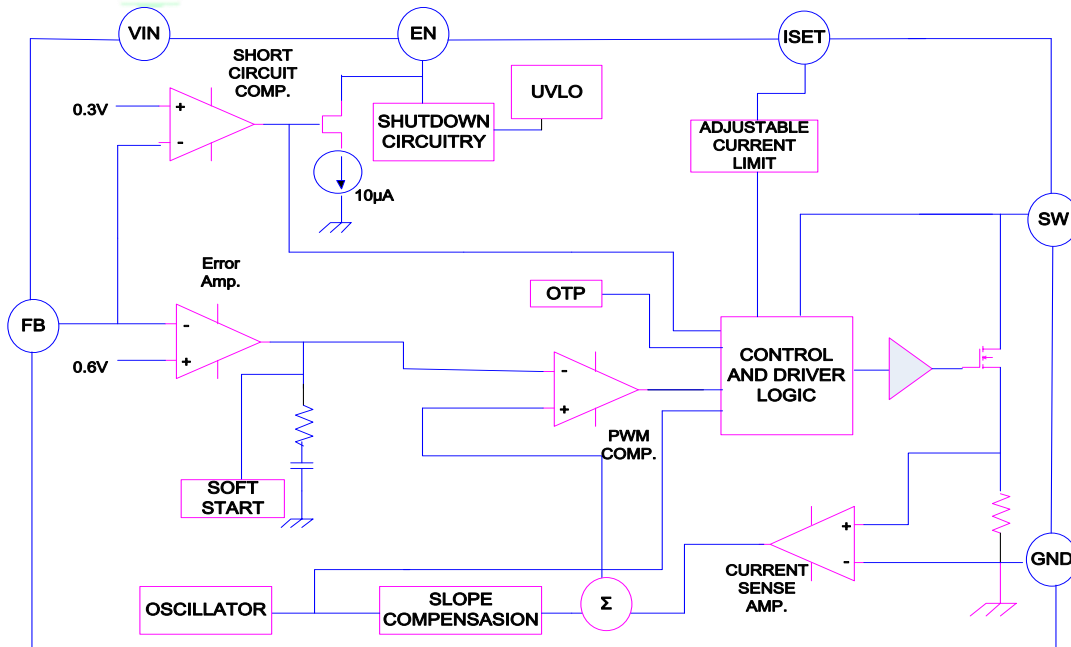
VIN
EN
ISET
SHORT CIRCUIT COMP.
0.3V
+
-
SHUTDOWN CIRCUITRY
UVLO
ADJUSTABLE CURRENT LIMIT
10μA
SW
Error Amp.
OTP
FB
-
+
0.6V
CONTROL AND DRIVER LOGIC
-
+
PWM COMP.
SOFT START
+
-
CURRENT SENSE AMP.
GND
OSCILLATOR
SLOPE COMPENSASION
Σ